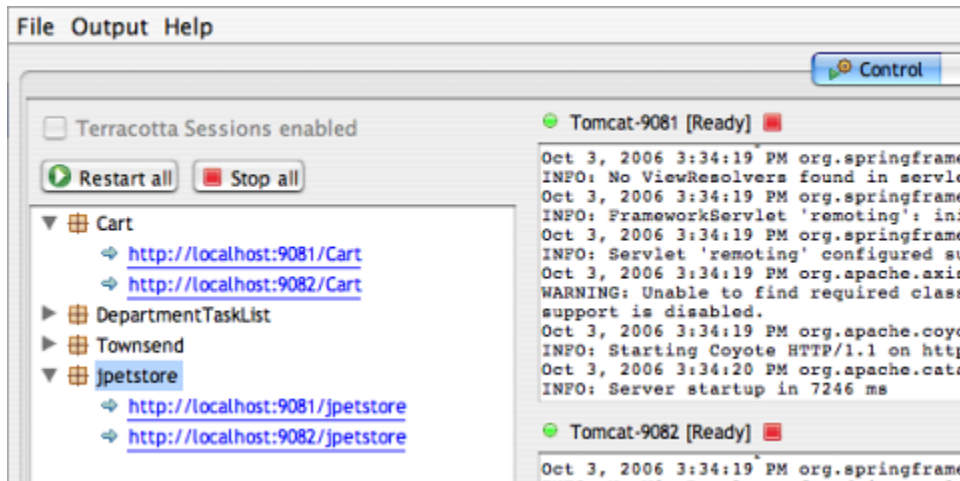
File Output Help

Control

Terracotta Sessions enabled

Restart all

Stop all

Cart

http://localhost:9081/Cart

http://localhost:9082/Cart

DepartmentTaskList

Townsend

jpetstore

http://localhost:9081/jpetstore

http://localhost:9082/jpetstore

Tomcat-9081 [Ready]

Oct 3, 2006 3:34:19 PM org.springframe
INFO: No ViewResolvers found in servle
Oct 3, 2006 3:34:19 PM org.springframe
INFO: FrameworkServlet 'remoting': ini
Oct 3, 2006 3:34:19 PM org.springframe
INFO: Servlet 'remoting' configured su
Oct 3, 2006 3:34:19 PM org.apache.axis
WARNING: Unable to find required class
support is disabled.
Oct 3, 2006 3:34:19 PM org.apache.coyo
INFO: Starting Coyote HTTP/1.1 on http
Oct 3, 2006 3:34:20 PM org.apache.cata
INFO: Server startup in 7246 ms

Tomcat-9082 [Ready]

Oct 3, 2006 3:34:19 PM org.springframe